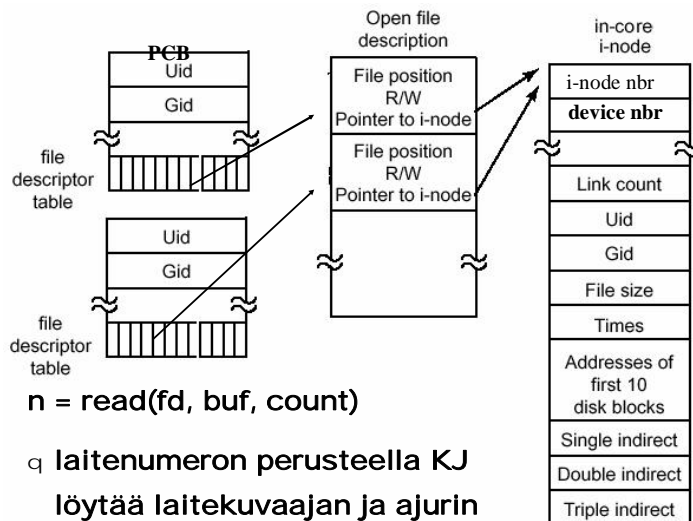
PCB

Uid

Gid

file descriptor table

Uid

Gid

file descriptor table

Open file description

File position
R/W
Pointer to i-node

File position
R/W
Pointer to i-node

in-core i-node

i-node nbr

device nbr

Link count

Uid

Gid

File size

Times

Addresses of first 10 disk blocks

Single indirect

Double indirect

Triple indirect

n = read(fd, buf, count)

q laitenumeron perusteella KJ löytää laitekuvaajan ja ajurin